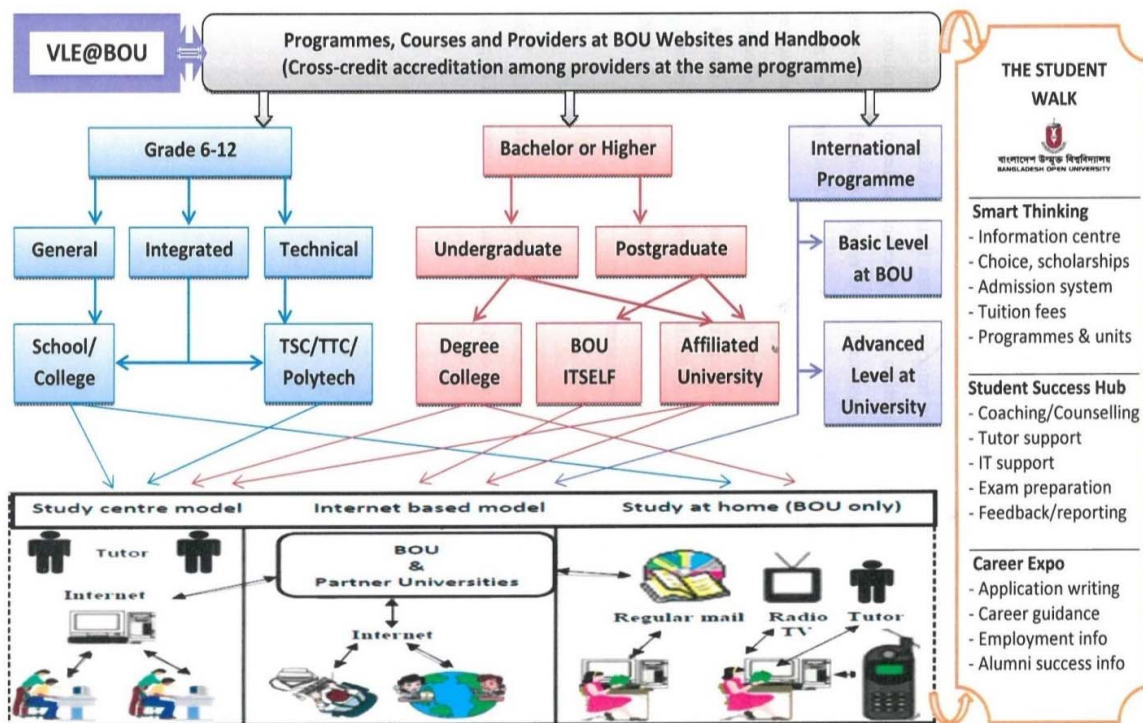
VLE@BOU

Programmes, Courses and Providers at BOU Websites and Handbook
(Cross-credit accreditation among providers at the same programme)

Grade 6-12

General

Integrated

Technical

School/ College

TSC/TTC/ Polytech

Bachelor or Higher

Undergraduate

Postgraduate

Degree College

BOU ITSELF

Affiliated University

International Programme

Basic Level at BOU

Advanced Level at University

Study centre model

Internet based model

Study at home (BOU only)

Tutor

Internet

BOU & Partner Universities

Internet

Regular mail

Radio TV

Tutor

THE STUDENT WALK

বাংলাদেশ উন্মুক্ত বিশ্ববিদ্যালয়
BANGLADESH OPEN UNIVERSITY

Smart Thinking
- Information centre
- Choice, scholarships
- Admission system
- Tuition fees
- Programmes & units

Student Success Hub
- Coaching/Counselling
- Tutor support
- IT support
- Exam preparation
- Feedback/reporting

Career Expo
- Application writing
- Career guidance
- Employment info
- Alumni success info